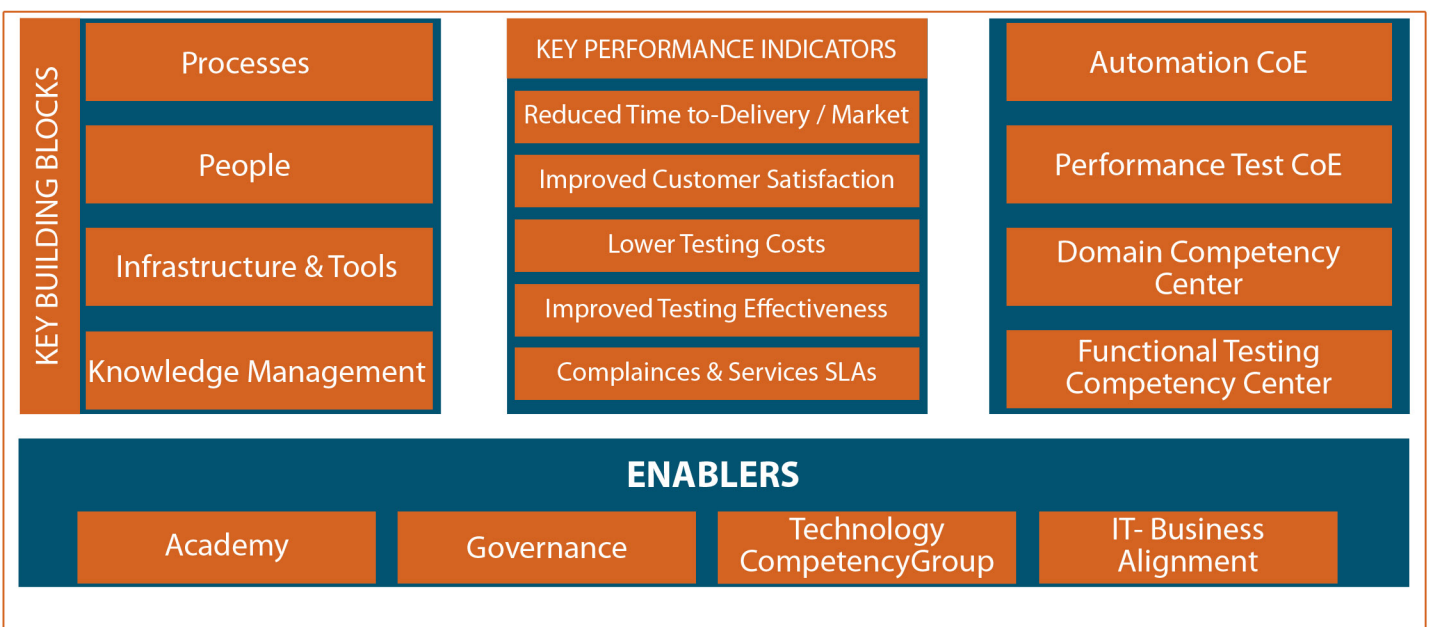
KEY BUILDING BLOCKS

Processes

People

Infrastructure & Tools

Knowledge Management

KEY PERFORMANCE INDICATORS

Reduced Time to-Delivery / Market

Improved Customer Satisfaction

Lower Testing Costs

Improved Testing Effectiveness

Complainces & Services SLAs

Automation CoE

Performance Test CoE

Domain Competency Center

Functional Testing Competency Center

ENABLERS

Academy

Governance

Technology CompetencyGroup

IT- Business Alignment